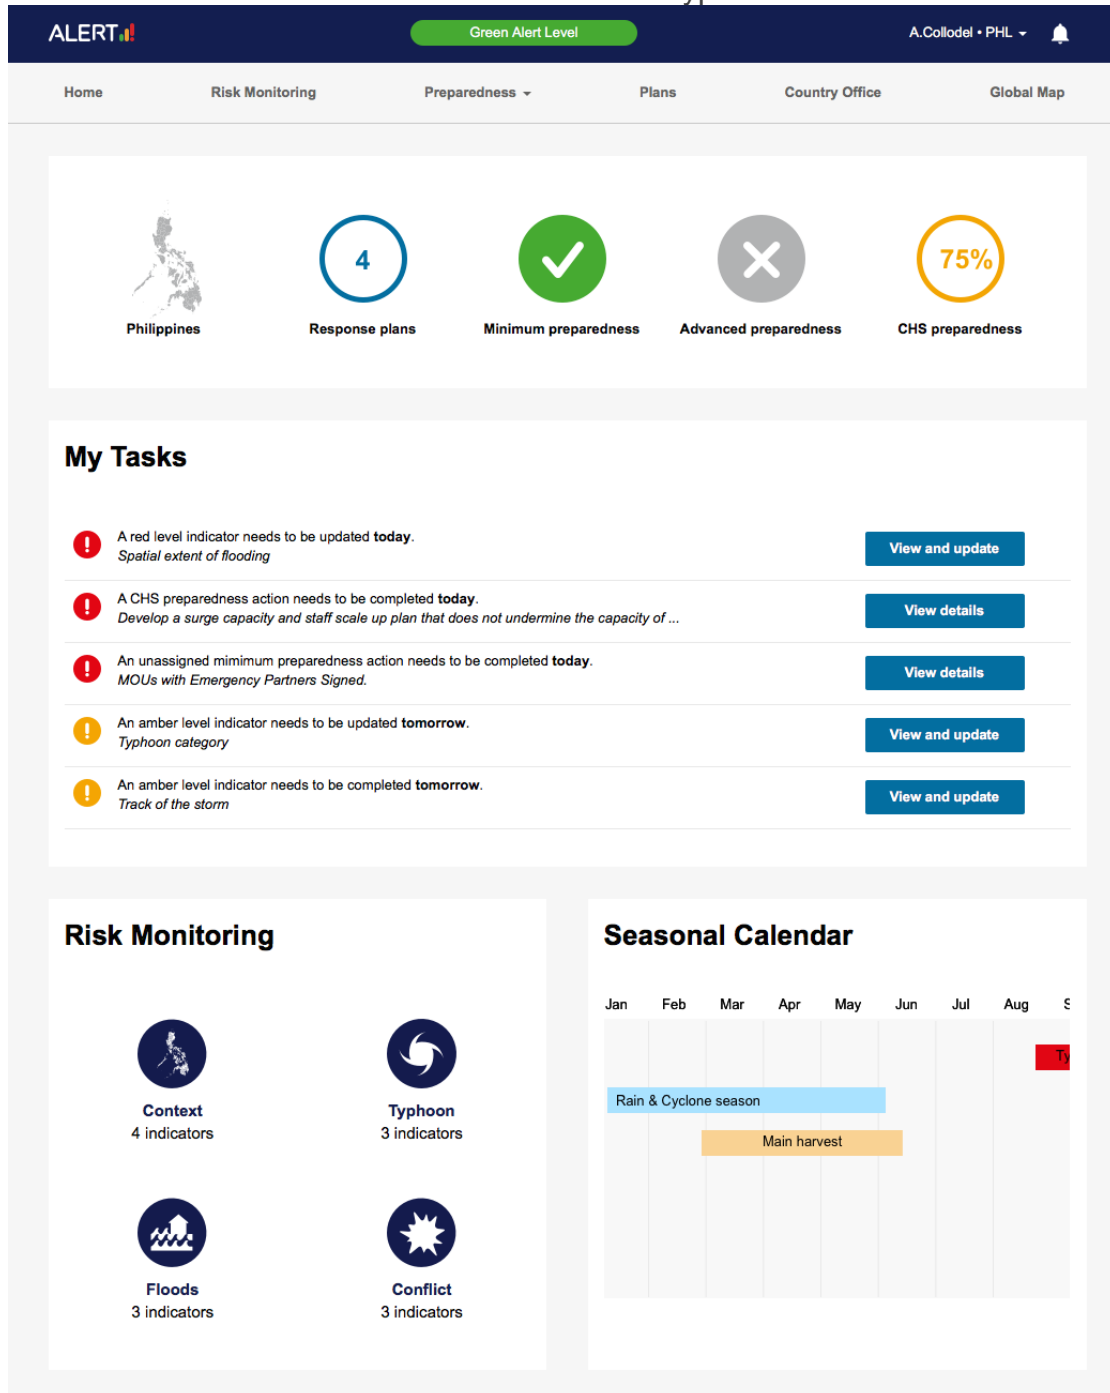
ALERT

Green Alert Level

A.Collodel • PHL

Home Risk Monitoring Preparedness Plans Country Office Global Map

Philippines

4
Response plans

Minimum preparedness

Advanced preparedness

75%
CHS preparedness

My Tasks

A red level indicator needs to be updated **today**.
*Spatial extent of flooding*
View and update

A CHS preparedness action needs to be completed **today**.
*Develop a surge capacity and staff scale up plan that does not undermine the capacity of ...*
View details

An unassigned mimimum preparedness action needs to be completed **today**.
*MOUs with Emergency Partners Signed.*
View details

An amber level indicator needs to be updated **tomorrow**.
*Typhoon category*
View and update

An amber level indicator needs to be completed **tomorrow**.
*Track of the storm*
View and update

Risk Monitoring

Context
4 indicators

Typhoon
3 indicators

Floods
3 indicators

Conflict
3 indicators

Seasonal Calendar

Jan Feb Mar Apr May Jun Jul Aug S

Ty

Rain & Cyclone season

Main harvest